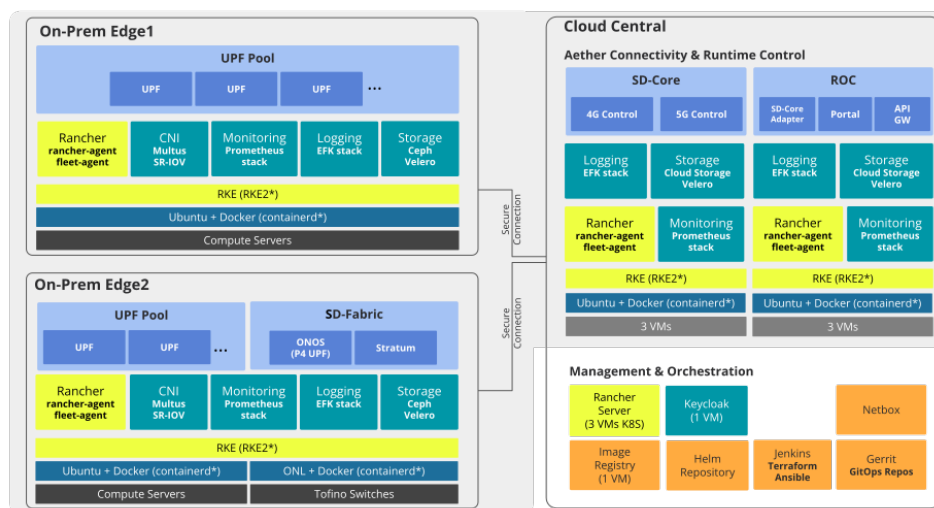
On-Prem Edge1

UPF Pool

UPF UPF UPF ...

Rancher
rancher-agent
fleet-agent

CNI
Multus
SR-IOV

Monitoring
Prometheus
stack

Logging
EFK stack

Storage
Ceph
Velero

RKE (RKE2*)

Ubuntu + Docker (containerd*)

Compute Servers

Secure Connection

On-Prem Edge2

UPF Pool

UPF UPF ...

SD-Fabric

ONOS
(P4 UPF)

Stratum

Rancher
rancher-agent
fleet-agent

CNI
Multus
SR-IOV

Monitoring
Prometheus
stack

Logging
EFK stack

Storage
Ceph
Velero

RKE (RKE2*)

Ubuntu + Docker (containerd*)

ONL + Docker (containerd*)

Compute Servers

Tofino Switches

Secure Connection

Cloud Central

Aether Connectivity & Runtime Control

SD-Core

4G Control

5G Control

Logging
EFK stack

Storage
Cloud Storage
Velero

Rancher
rancher-agent
fleet-agent

Monitoring
Prometheus
stack

RKE (RKE2*)

Ubuntu + Docker (containerd*)

3 VMs

ROC

SD-Core Adapter

Portal

API GW

Logging
EFK stack

Storage
Cloud Storage
Velero

Rancher
rancher-agent
fleet-agent

Monitoring
Prometheus
stack

RKE (RKE2*)

Ubuntu + Docker (containerd*)

3 VMs

Management & Orchestration

Rancher
Server
(3 VMs K8S)

Keycloak
(1 VM)

Netbox

Image
Registry
(1 VM)

Helm
Repository

Jenkins
Terraform
Ansible

Gerrit
GitOps Repos